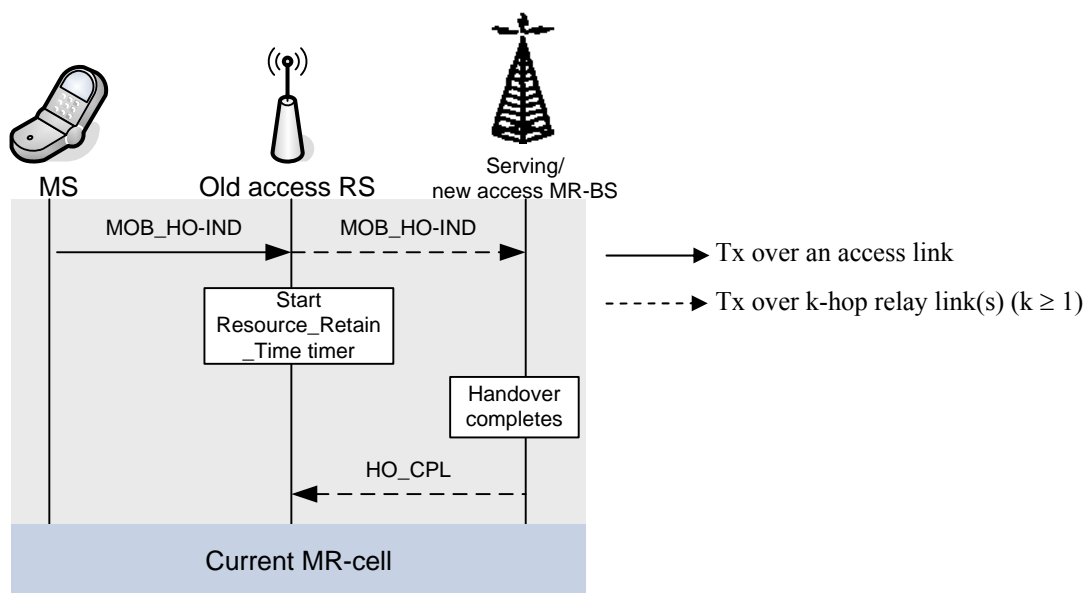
MS

Old access RS

Serving/ new access MR-BS

MOB_HO-IND

MOB_HO-IND

Tx over an access link

Tx over k-hop relay link(s) $(k \geq 1)$

Start Resource_Retain _Time timer

Handover completes

HO_CPL

Current MR-cell